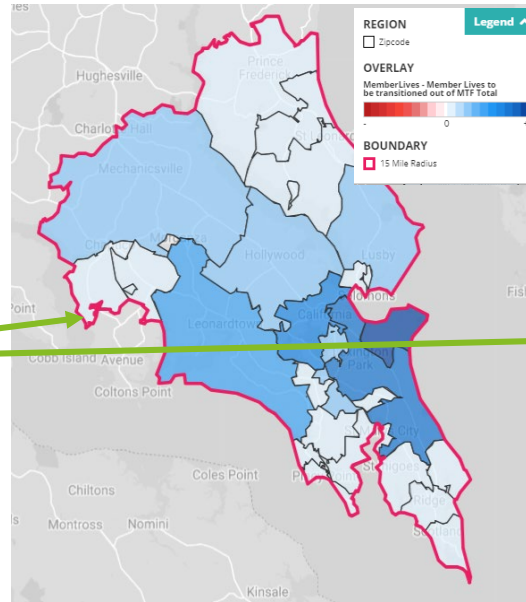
Legend

REGION
Zipcode

OVERLAY
MemberLives - Member Lives to be transitioned out of MTF Total
-
0
+

BOUNDARY
15 Mile Radius

Hughesville
Prince Frederick
Charlotte Hall
St. Leonard
Mechanicsville
Hollywood
Lusby
Point
Solomons
Fish
Leonardtown
California
Cobb Island Avenue
Lexington Park
Coltons Point
City
St. Inigoes
Piney Point
Ridge
Chiltons
Coles Point
Scotland
Montross
Nomini
Kinsale